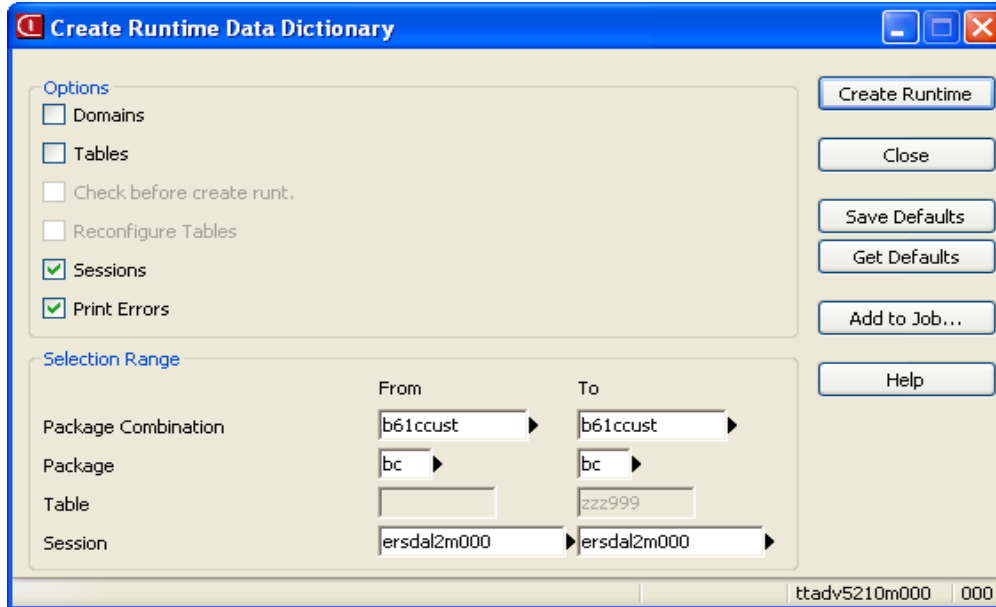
Create Runtime Data Dictionary

Options
Domains
Tables
Check before create runt.
Reconfigure Tables
Sessions
Print Errors

Create Runtime
Close
Save Defaults
Get Defaults
Add to Job...
Help

Selection Range

| | From | To |
|---|---|---|
| Package Combination | b61ccust | b61ccust |
| Package | bc | bc |
| Table | | zzz999 |
| Session | ersdal2m000 | ersdal2m000 |

ttadv5210m000 000